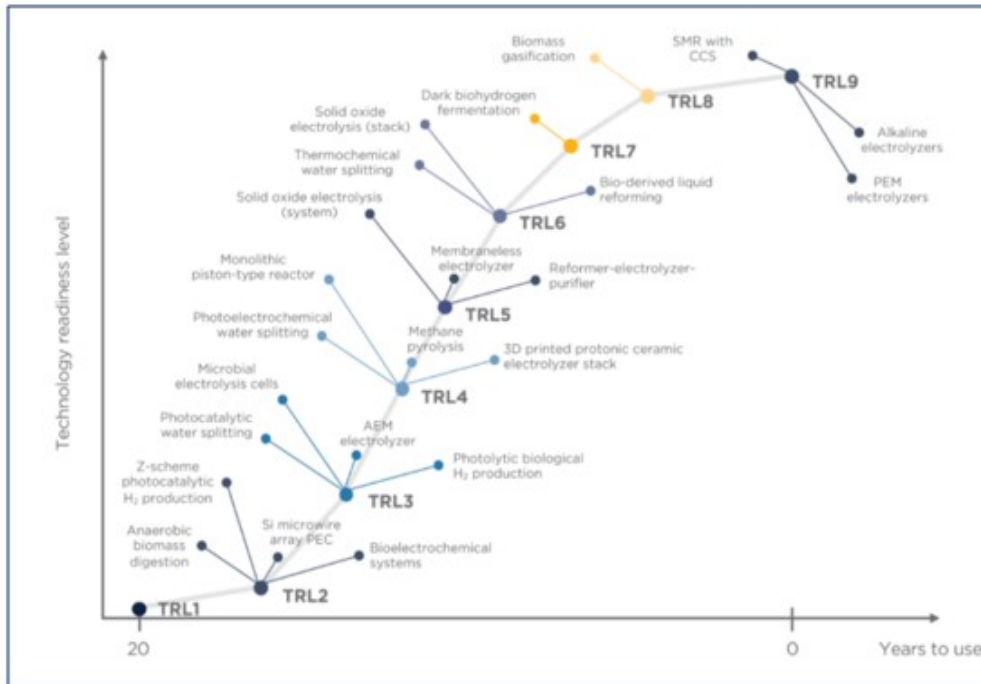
Technology readiness level

Biomass gasification

SMR with CCS

TRL9

Alkaline electrolyzers

PEM electrolyzers

TRL8

Dark biohydrogen fermentation

TRL7

Solid oxide electrolysis (stack)

Thermochemical water splitting

Bio-derived liquid reforming

TRL6

Solid oxide electrolysis (system)

Membraneless electrolyzer

Reformer-electrolyzer-purifier

TRL5

Monolithic piston-type reactor

Photoelectrochemical water splitting

Methane pyrolysis

3D printed protonic ceramic electrolyzer stack

TRL4

Microbial electrolysis cells

Photocatalytic water splitting

AEM electrolyzer

Photolytic biological $H_2$ production

TRL3

Z-scheme photocatalytic $H_2$ production

Anaerobic biomass digestion

Si microwire array PEC

Bioelectrochemical systems

TRL2

TRL1

20

0

Years to use